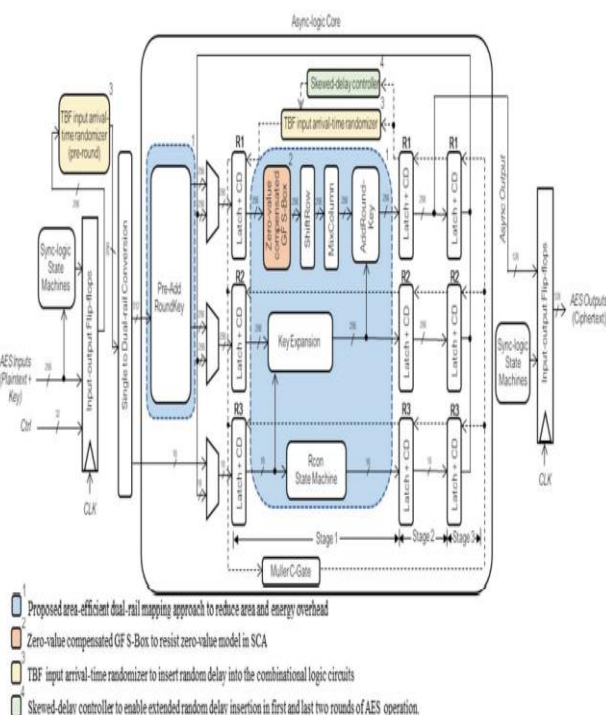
Async-logic Core

TBF input arrival-time randomizer (pre-round)

3

Sync-logic State Machines

AES Inputs (Plaintext + Key)

Ctrl

CLK

Input-output Flip-flops

Single to Dual-rail Conversion

1

Pre-Add RoundKey

4

Skewed-delay controller

3

TBF input arrival-time randomizer

2

R1

Latch + CD

Zero-value compensated GF S-Box

ShiftRow

MixColumn

AddRound-Key

R1

Latch + CD

R1

Latch + CD

Async Output

R2

Latch + CD

Key Expansion

R2

Latch + CD

R2

Latch + CD

R3

Latch + CD

Rcon State Machine

R3

Latch + CD

R3

Latch + CD

Sync-logic State Machines

Input-output Flip-flops

AES Outputs (Ciphertext)

CLK

Stage 1

Stage 2

Stage 3

Muller C-Gate

1 Proposed area-efficient dual-rail mapping approach to reduce area and energy overhead

2 Zero-value compensated GF S-Box to resist zero-value model in SCA

3 TBF input arrival-time randomizer to insert random delay into the combinational logic circuits

4 Skewed-delay controller to enable extended random delay insertion in first and last two rounds of AES operation.